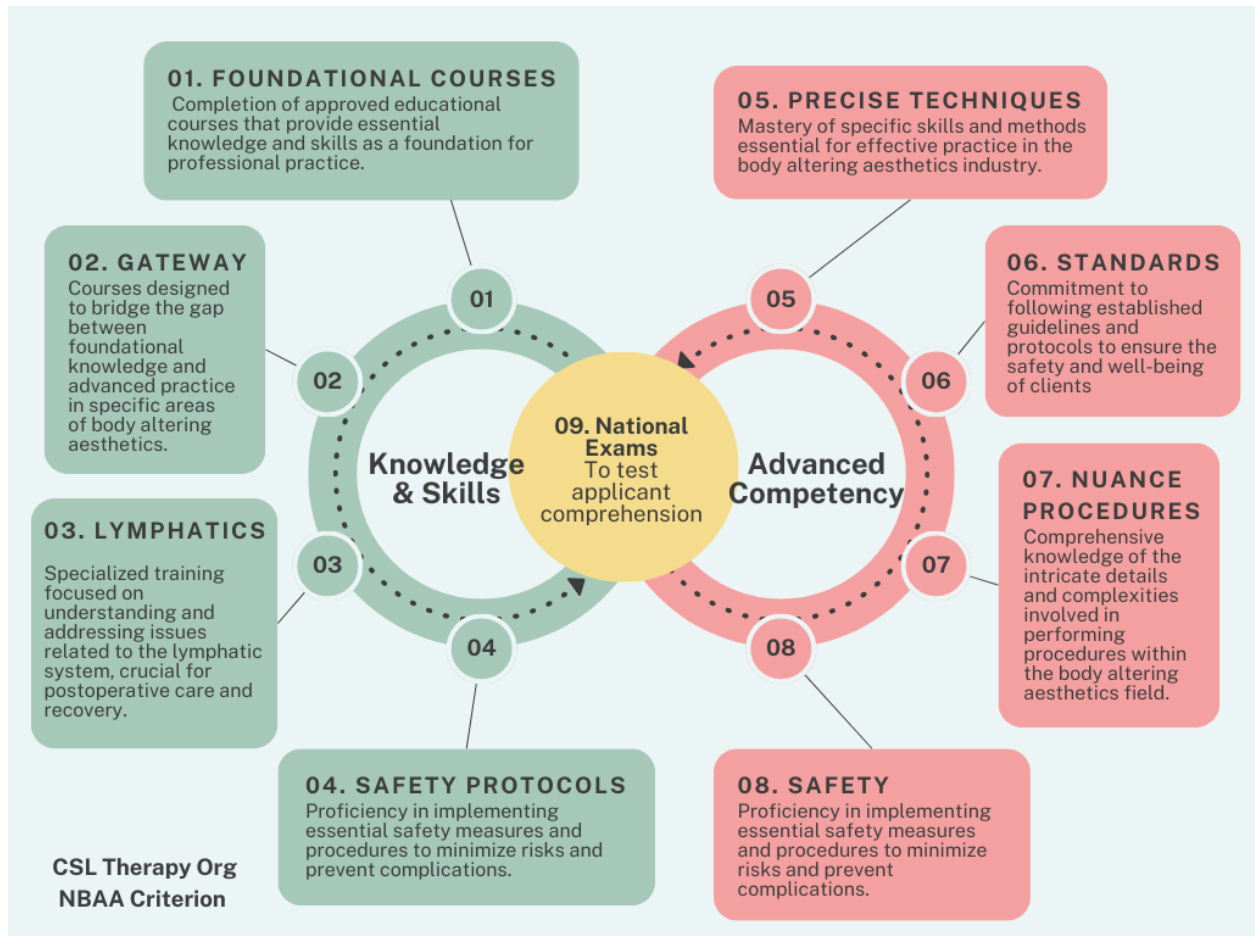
01. FOUNDATIONAL COURSES
Completion of approved educational courses that provide essential knowledge and skills as a foundation for professional practice.

02. GATEWAY
Courses designed to bridge the gap between foundational knowledge and advanced practice in specific areas of body altering aesthetics.

03. LYMPHATICS
Specialized training focused on understanding and addressing issues related to the lymphatic system, crucial for postoperative care and recovery.

04. SAFETY PROTOCOLS
Proficiency in implementing essential safety measures and procedures to minimize risks and prevent complications.

01

02

03

04

Knowledge & Skills

09. National Exams
To test applicant comprehension

Advanced Competency

05

06

07

08

05. PRECISE TECHNIQUES
Mastery of specific skills and methods essential for effective practice in the body altering aesthetics industry.

06. STANDARDS
Commitment to following established guidelines and protocols to ensure the safety and well-being of clients

07. NUANCE PROCEDURES
Comprehensive knowledge of the intricate details and complexities involved in performing procedures within the body altering aesthetics field.

08. SAFETY
Proficiency in implementing essential safety measures and procedures to minimize risks and prevent complications.

CSL Therapy Org
NBAA Criterion